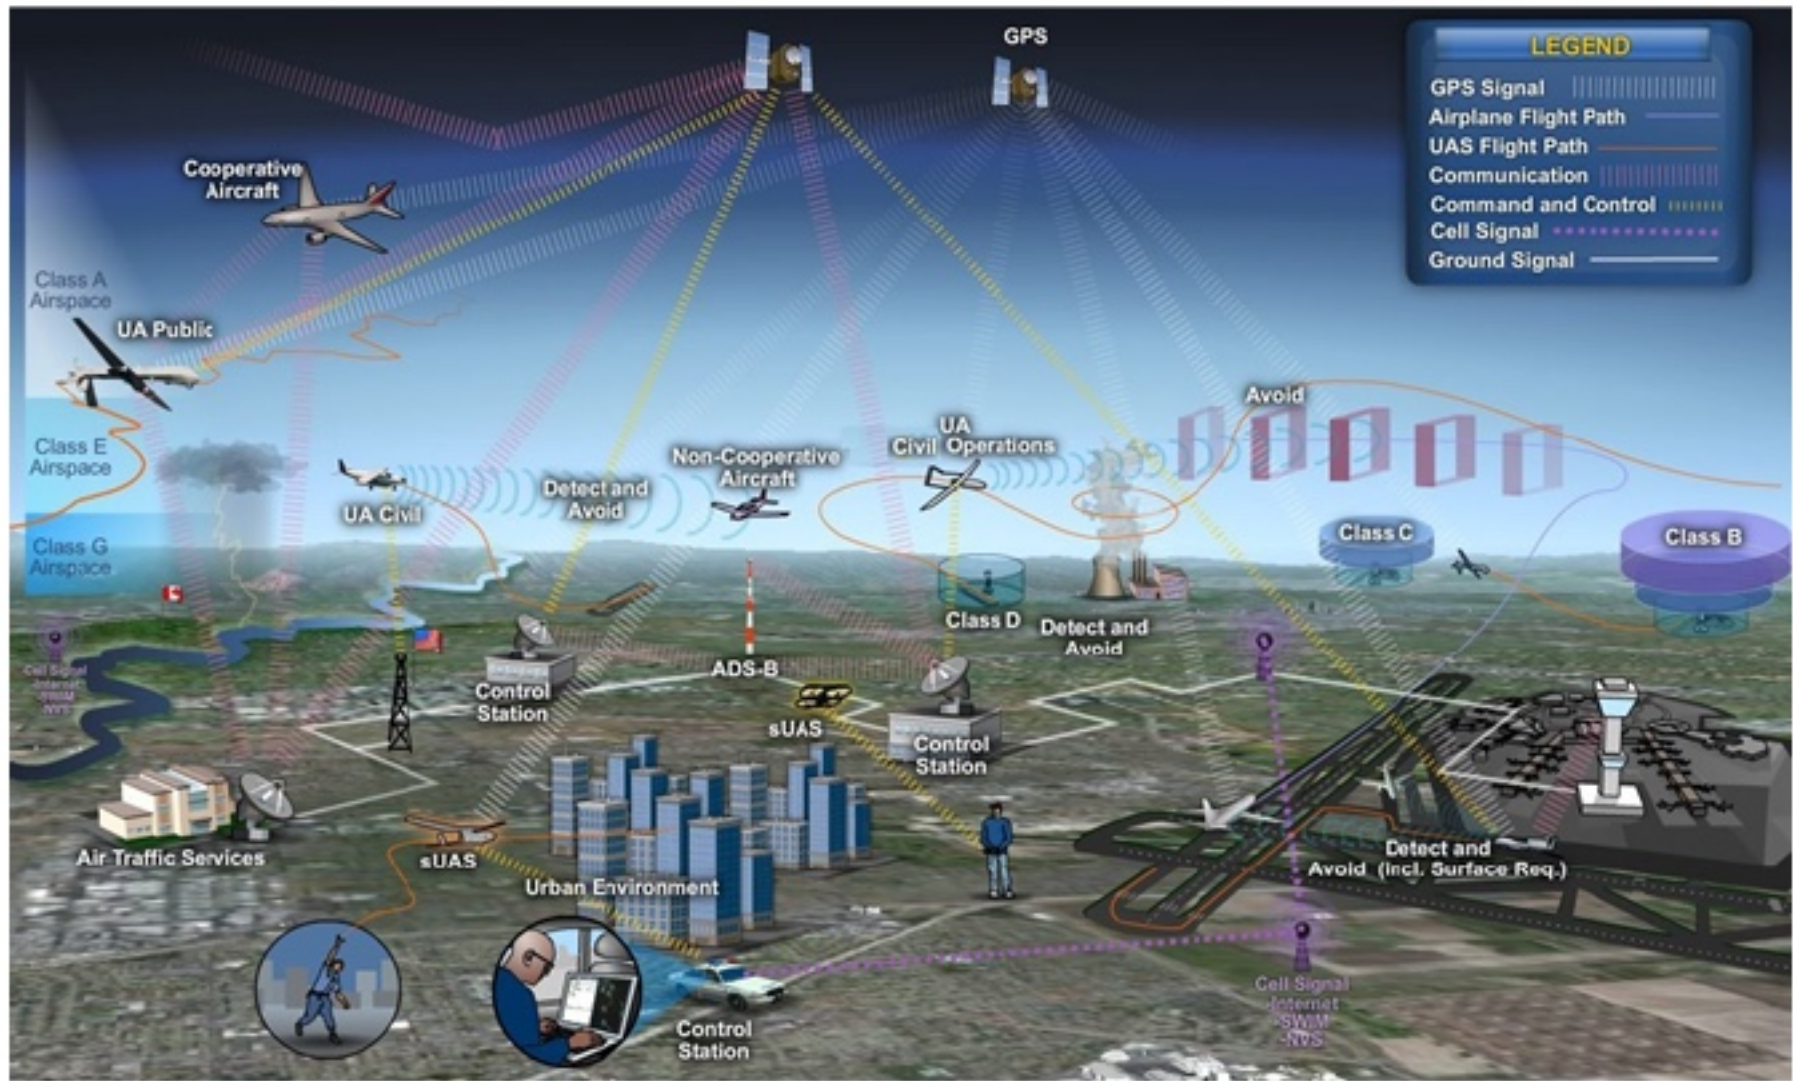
GPS

LEGEND
GPS Signal
Airplane Flight Path
UAS Flight Path
Communication
Command and Control
Cell Signal
Ground Signal

Cooperative Aircraft

Class A Airspace

UA Public

Class E Airspace

Class G Airspace

UA Civil

Detect and Avoid

Non-Cooperative Aircraft

UA Civil Operations

Avoid

Class C

Class B

Class D

Detect and Avoid

Cell Signal Internet SWIM NVS

Control Station

ADS-B

sUAS

Control Station

Air Traffic Services

sUAS

Urban Environment

Detect and Avoid (incl. Surface Req.)

Control Station

Cell Signal Internet SWIM NVS